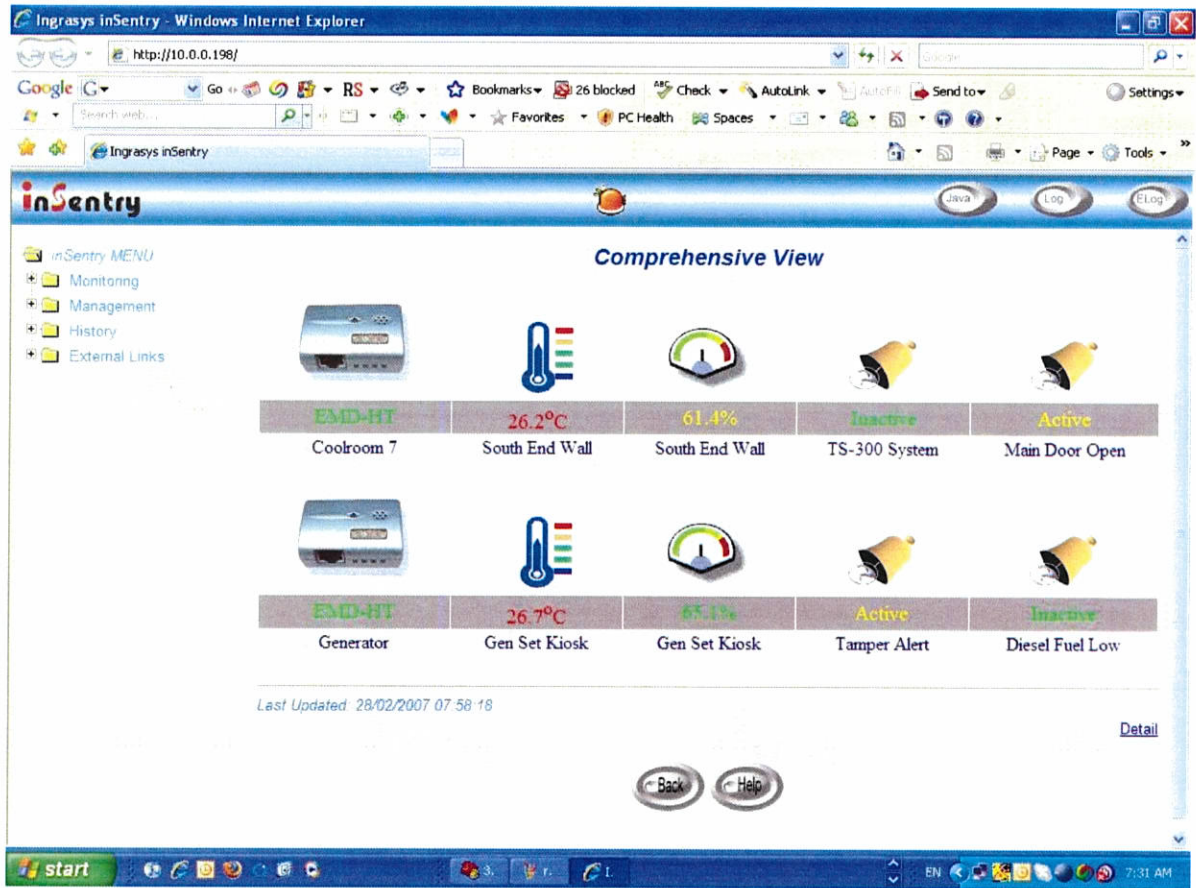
Ingrasys inSentry - Windows Internet Explorer

http://10.0.0.198/

Google

Google G▾ Go RS ▾ Bookmarks▾ 26 blocked Check ▾ AutoLink ▾ AutoFill Send to▾ Settings▾

Search web... Favorites ▾ PC Health Spaces

Ingrasys inSentry

Page ▾ Tools ▾

inSentry

Java Log ELog

inSentry MENU
Monitoring
Management
History
External Links

Comprehensive View

| EMD-HT | 26.2°C | 61.4% | Inactive | Active |
|---|---|---|---|---|
| Coolroom 7 | South End Wall | South End Wall | TS-300 System | Main Door Open |

| EMD-HT | 26.7°C | 65.1% | Active | Inactive |
|---|---|---|---|---|
| Generator | Gen Set Kiosk | Gen Set Kiosk | Tamper Alert | Diesel Fuel Low |

Last Updated: 28/02/2007 07:58:18

Detail

Back Help

start

3. r. I.

EN 7:31 AM